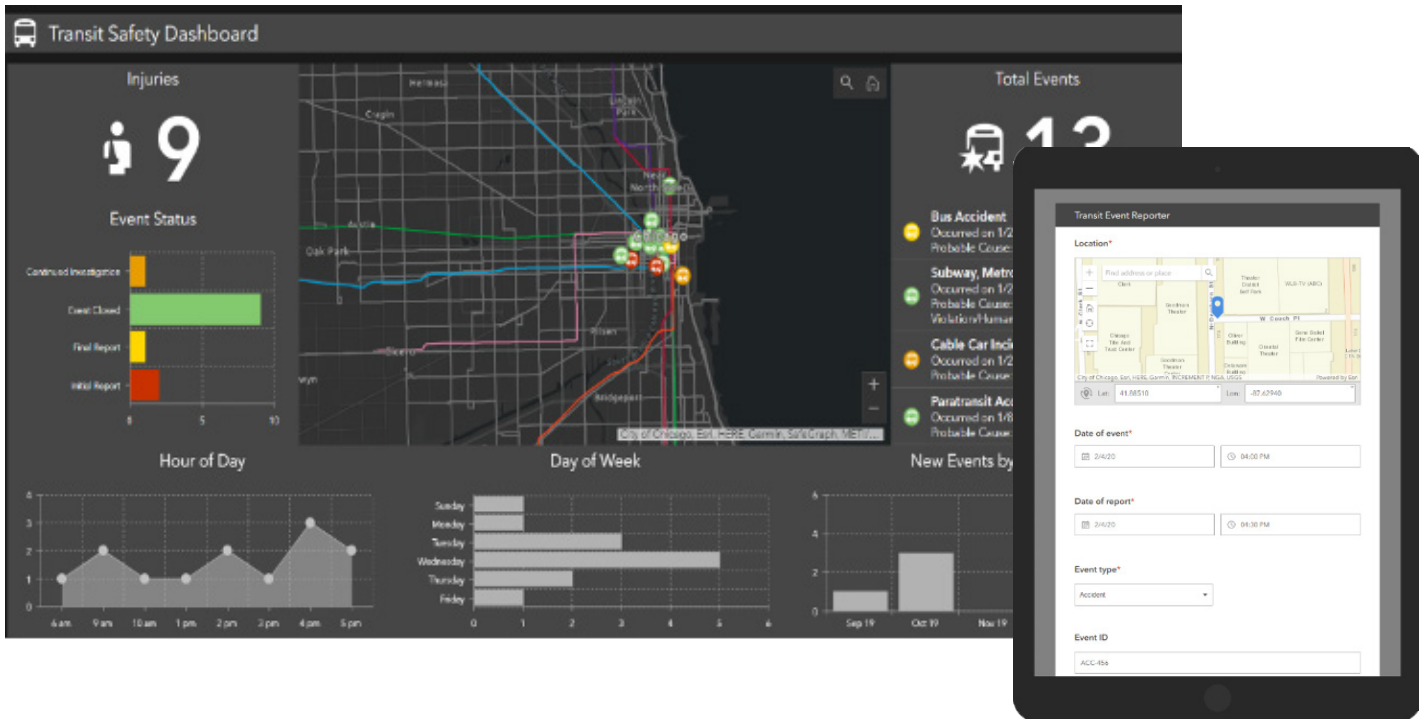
Transit Safety Dashboard

Injuries

9

Event Status

Continued Investigation
Event Closed
Final Report
Initial Report

0 5 10

Melrose
Cragin
Lincoln Park
Near North Side
Austin
Oak Park
Cicero
Pilsen
Bridgeport
wyn

City of Chicago, Esri, HERE, Garmin, SafeGraph, METI...

Total Events

13

Bus Accident
Occurred on 1/2
Probable Cause:

Subway, Metro
Occurred on 1/2
Probable Cause:
Violation/Human

Cable Car Inci
Occurred on 1/2
Probable Cause:

Paratransit Acc
Occurred on 1/8
Probable Cause:

Hour of Day

0 1 2 3 4
6 am 9 am 10 am 1 pm 2 pm 3 pm 4 pm 5 pm

Day of Week

Sunday
Monday
Tuesday
Wednesday
Thursday
Friday
0 1 2 3 4 5 6

New Events by

0 2 4 6
Sep 19 Oct 19 Nov 19

Transit Event Reporter

Location*

Find address or place
Clark
Goodman Theater
Chicago Title and Trust Center
Theater District Self Park
W Couch Pl
Oriental Theater
Gene Siskel Film Center
Delaware Building
Oliver Building
ABC-TV (ABC)
City of Chicago, Esri, HERE, Garmin, INCREMENT P, NGA, USGS
Powered by Esri

Lat: 41.88510
Lon: -87.62940

Date of event*

2/4/20
04:00 PM

Date of report*

2/4/20
04:30 PM

Event type*

Accident

Event ID

ACC-45a